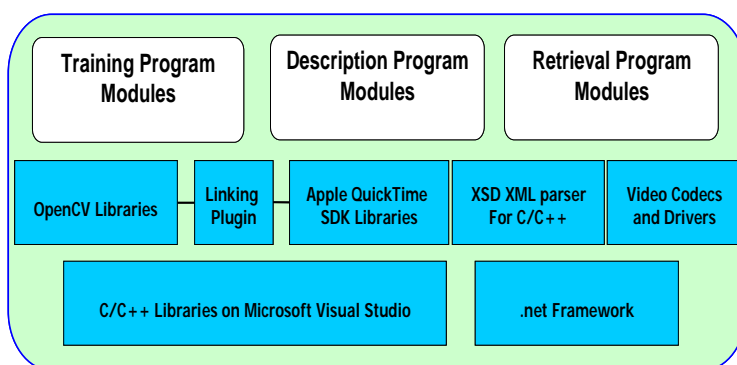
Training Program Modules

Description Program Modules

Retrieval Program Modules

OpenCV Libraries

Linking Plugin

Apple QuickTime SDK Libraries

XSD XML parser For C/C++

Video Codecs and Drivers

C/C++ Libraries on Microsoft Visual Studio

.net Framework